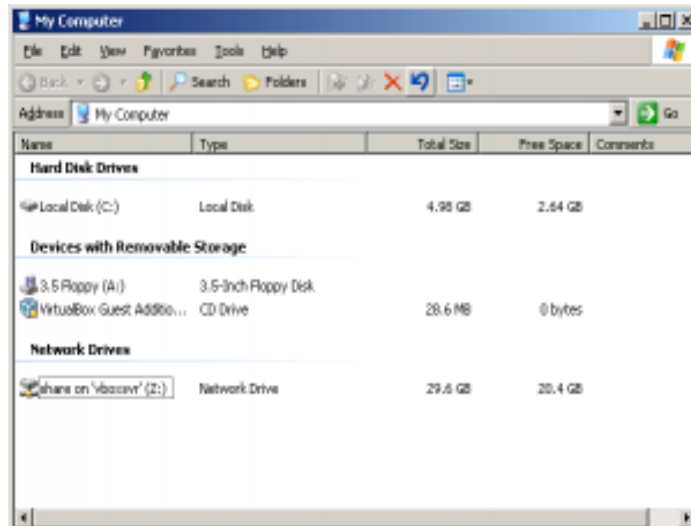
My Computer

File Edit View Favorites Tools Help

Back Search Folders

Address My Computer Go

| Name | Type | Total Size | Free Space | Comments |
|---|---|---|---|---|
| **Hard Disk Drives** | | | | |
| Local Disk (C:) | Local Disk | 4.98 GB | 2.64 GB | |
| **Devices with Removable Storage** | | | | |
| 3.5 Floppy (A:) | 3.5-Inch Floppy Disk | | | |
| VirtualBox Guest Additio... | CD Drive | 28.6 MB | 0 bytes | |
| **Network Drives** | | | | |
| share on 'vboxsvr' (Z:) | Network Drive | 29.6 GB | 20.4 GB | |